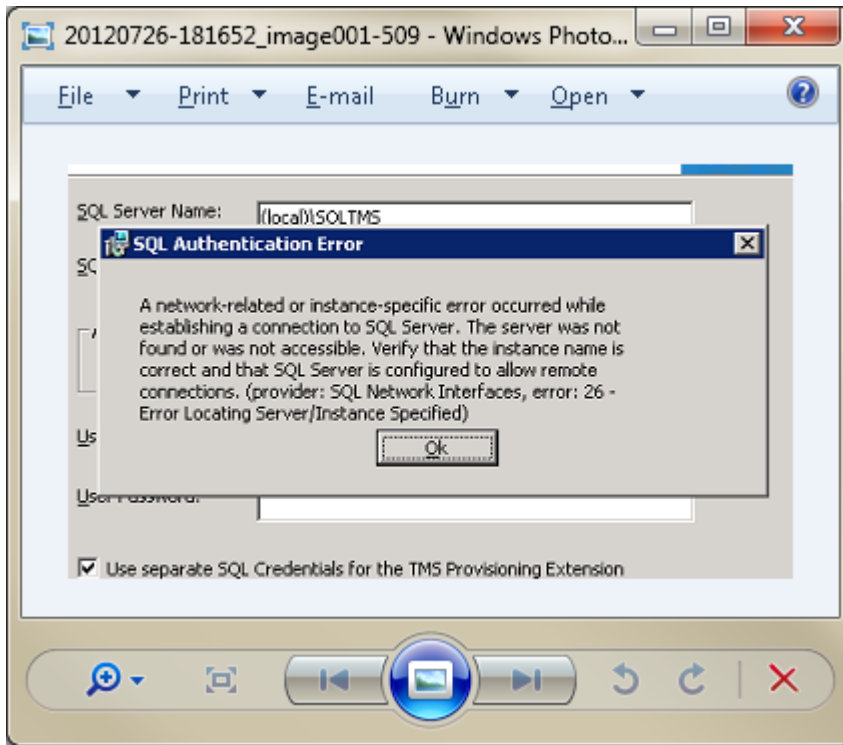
20120726-181652_image001-509 - Windows Photo...

File ▾ Print ▾ E-mail Burn ▾ Open ▾

SQL Server Name: (local)\SQLTMS

SQ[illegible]

SQL Authentication Error

A network-related or instance-specific error occurred while establishing a connection to SQL Server. The server was not found or was not accessible. Verify that the instance name is correct and that SQL Server is configured to allow remote connections. (provider: SQL Network Interfaces, error: 26 - Error Locating Server/Instance Specified)

Ok

Us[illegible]

Use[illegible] Password:

Use separate SQL Credentials for the TMS Provisioning Extension